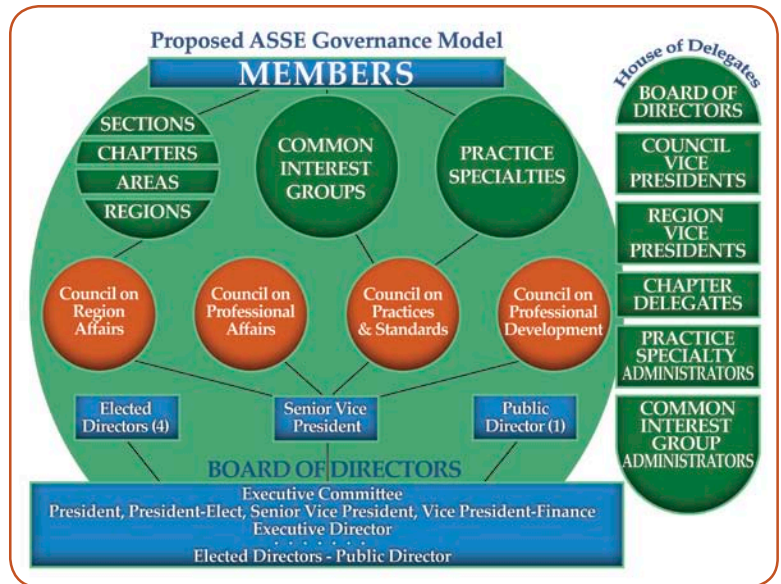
Proposed ASSE Governance Model

MEMBERS

SECTIONS
CHAPTERS
AREAS
REGIONS

COMMON INTEREST GROUPS

PRACTICE SPECIALTIES

Council on Region Affairs

Council on Professional Affairs

Council on Practices & Standards

Council on Professional Development

Elected Directors (4)

Senior Vice President

Public Director (1)

BOARD OF DIRECTORS

Executive Committee
President, President-Elect, Senior Vice President, Vice President-Finance
Executive Director
. . . . . . .
Elected Directors - Public Director

House of Delegates

BOARD OF DIRECTORS

COUNCIL VICE PRESIDENTS

REGION VICE PRESIDENTS

CHAPTER DELEGATES

PRACTICE SPECIALTY ADMINISTRATORS

COMMON INTEREST GROUP ADMINISTRATORS